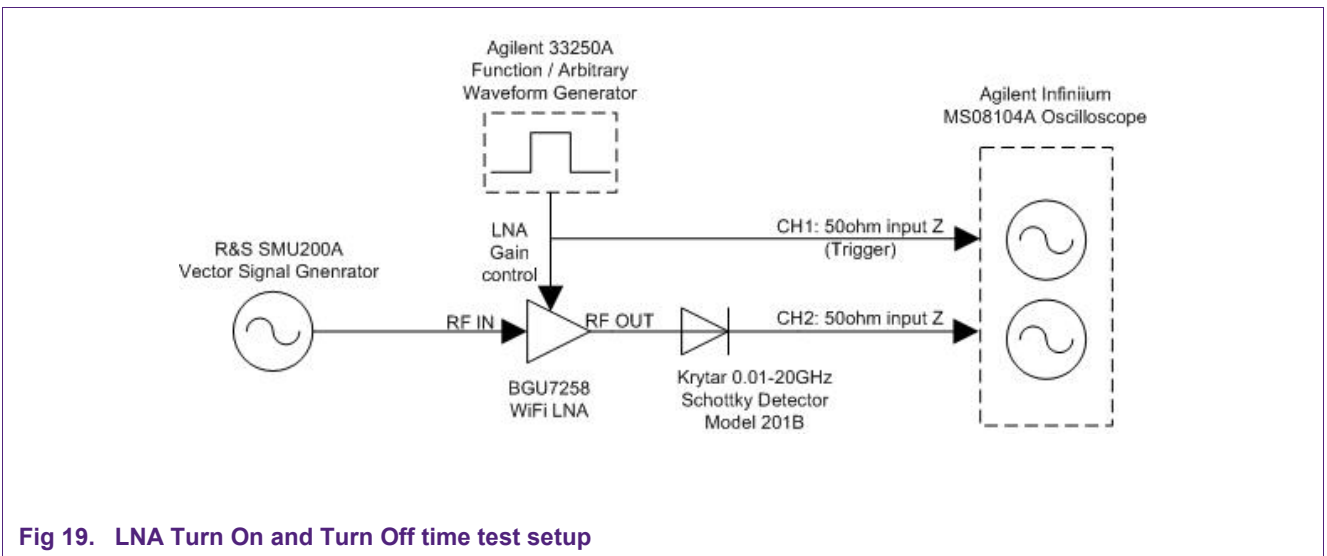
Agilent 33250A
Function / Arbitrary
Waveform Generator

Agilent Infiniium
MS08104A Oscilloscope

LNA
Gain
control

CH1: 50ohm input Z
(Trigger)

R&S SMU200A
Vector Signal Gnenrator

RF IN

RF OUT

CH2: 50ohm input Z

BGU7258
WiFi LNA

Krytar 0.01-20GHz
Schottky Detector
Model 201B

Fig 19. LNA Turn On and Turn Off time test setup